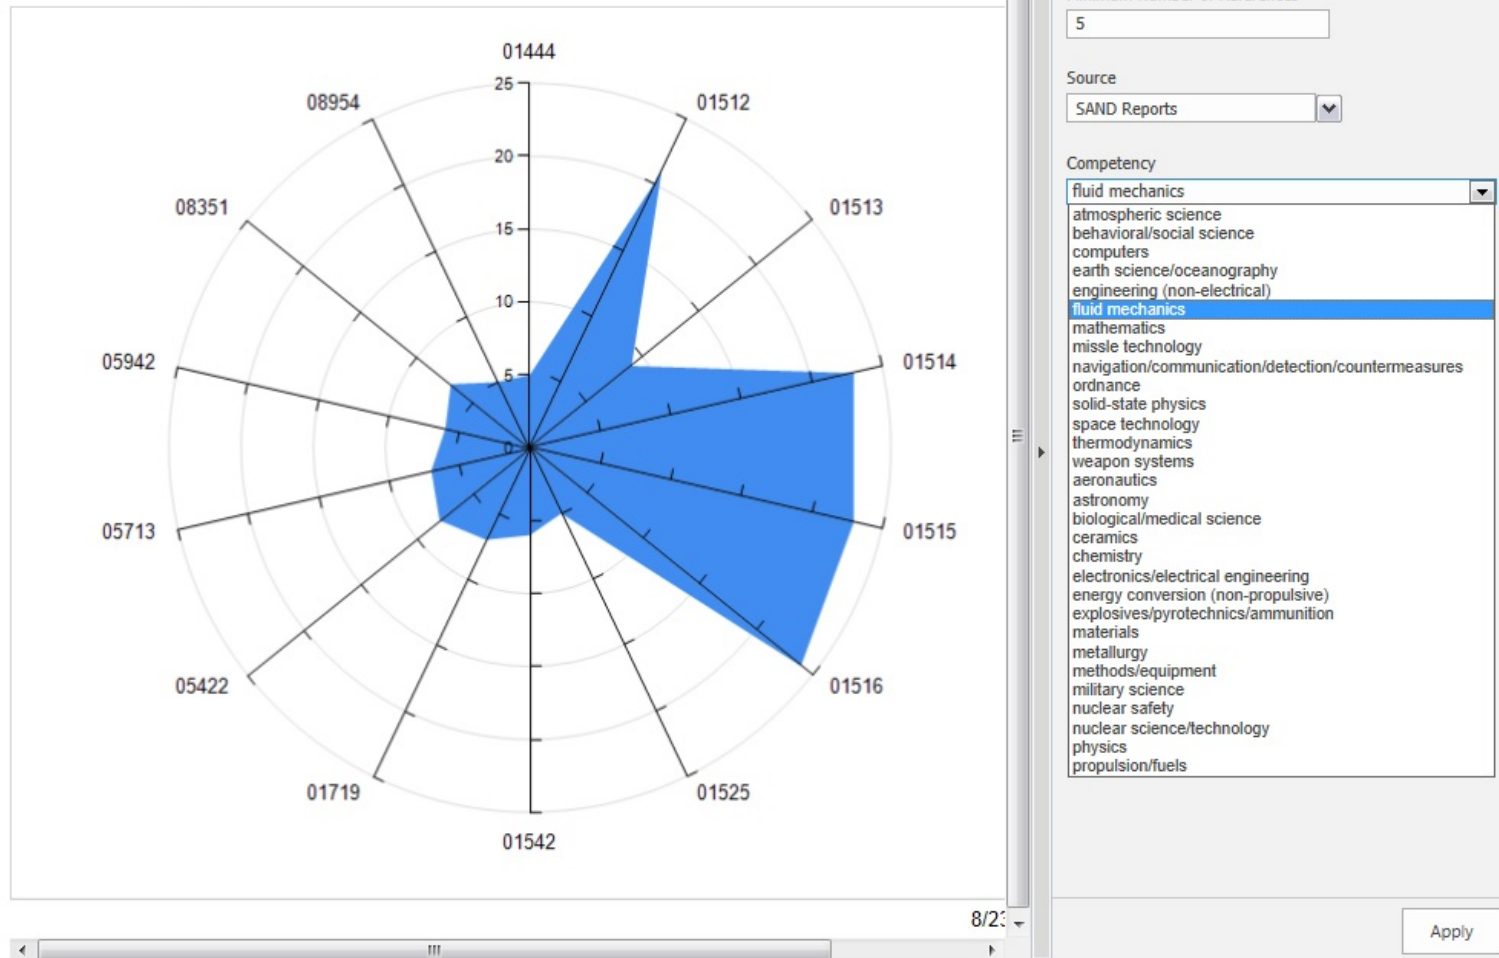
01444
25
20
15
10
5
0
08954
01512
08351
01513
05942
01514
05713
01515
05422
01516
01719
01525
01542

8/2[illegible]

5

Source
SAND Reports

Competency
fluid mechanics
atmospheric science
behavioral/social science
computers
earth science/oceanography
engineering (non-electrical)
fluid mechanics
mathematics
missle technology
navigation/communication/detection/countermeasures
ordnance
solid-state physics
space technology
thermodynamics
weapon systems
aeronautics
astronomy
biological/medical science
ceramics
chemistry
electronics/electrical engineering
energy conversion (non-propulsive)
explosives/pyrotechnics/ammunition
materials
metallurgy
methods/equipment
military science
nuclear safety
nuclear science/technology
physics
propulsion/fuels

Apply